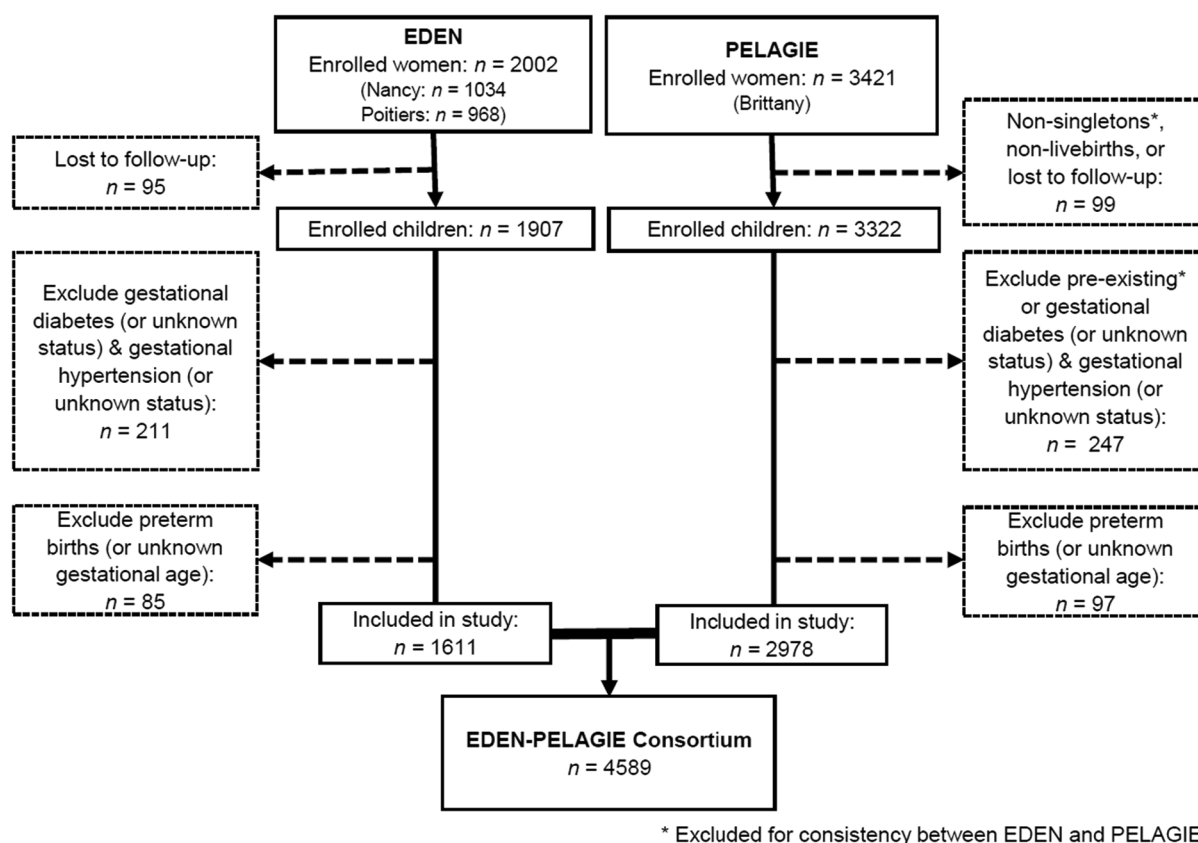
EDEN
Enrolled women: $n$ = 2002
(Nancy: $n$ = 1034
Poitiers: $n$ = 968)

PELAGIE
Enrolled women: $n$ = 3421
(Brittany)

Lost to follow-up:
$n$ = 95

Non-singletons*, non-livebirths, or lost to follow-up:
$n$ = 99

Enrolled children: $n$ = 1907

Enrolled children: $n$ = 3322

Exclude gestational diabetes (or unknown status) & gestational hypertension (or unknown status):
$n$ = 211

Exclude pre-existing* or gestational diabetes (or unknown status) & gestational hypertension (or unknown status):
$n$ = 247

Exclude preterm births (or unknown gestational age):
$n$ = 85

Exclude preterm births (or unknown gestational age):
$n$ = 97

Included in study:
$n$ = 1611

Included in study:
$n$ = 2978

EDEN-PELAGIE Consortium
$n$ = 4589

* Excluded for consistency between EDEN and PELAGIE